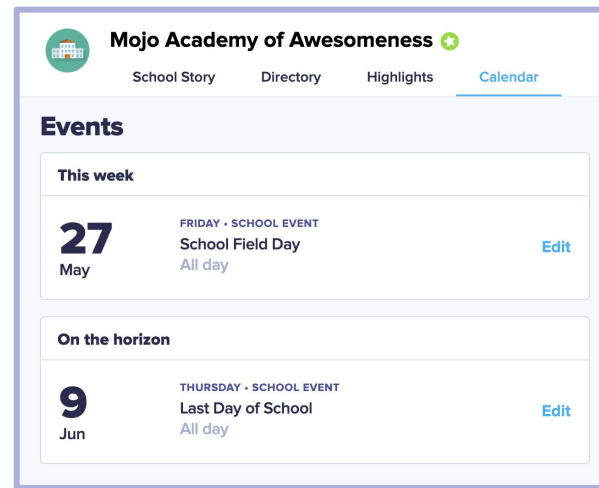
Mojo Academy of Awesomeness

School Story Directory Highlights Calendar

Events

This week

27
May

FRIDAY • SCHOOL EVENT
School Field Day
All day

Edit

On the horizon

9
Jun

THURSDAY • SCHOOL EVENT
Last Day of School
All day

Edit